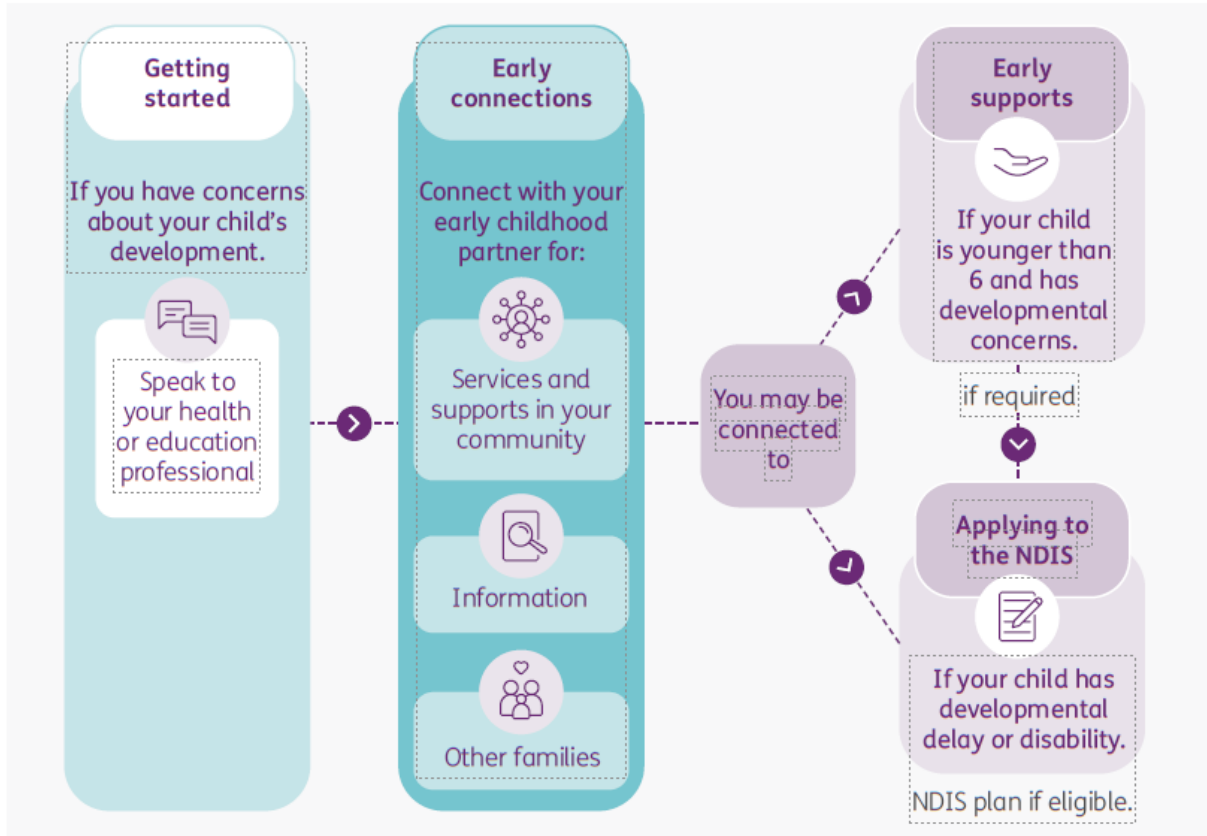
Getting started

If you have concerns about your child's development.

Speak to your health or education professional

Early connections

Connect with your early childhood partner for:

Services and supports in your community

Information

Other families

You may be connected to

Early supports

If your child is younger than 6 and has developmental concerns.

if required

Applying to the NDIS

If your child has developmental delay or disability.

NDIS plan if eligible.